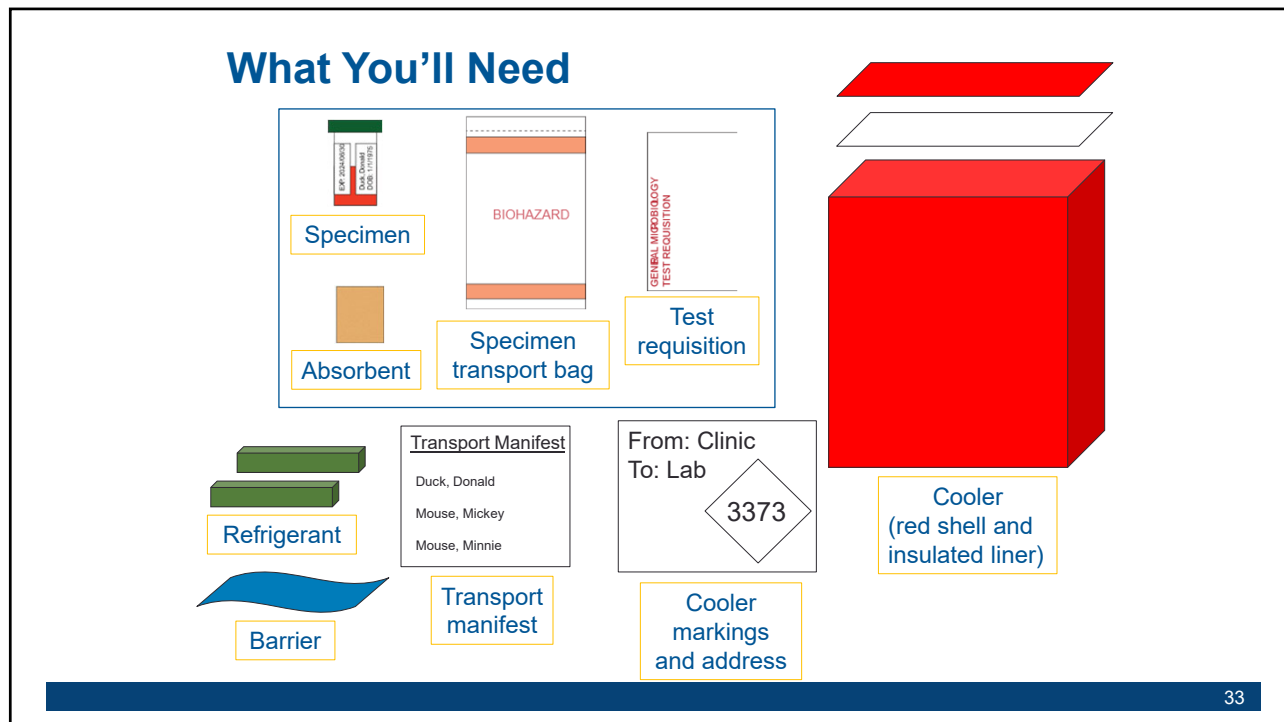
What You'll Need

EXP: 2024/06/30
Duck, Donald
DOB: 1/1/1975

Specimen

BIOHAZARD

GENERAL MICROBIOLOGY
TEST REQUISITION

Absorbent

Specimen transport bag

Test requisition

Refrigerant

Transport Manifest
Duck, Donald
Mouse, Mickey
Mouse, Minnie

From: Clinic
To: Lab
3373

Cooler
(red shell and insulated liner)

Barrier

Transport manifest

Cooler markings and address

33